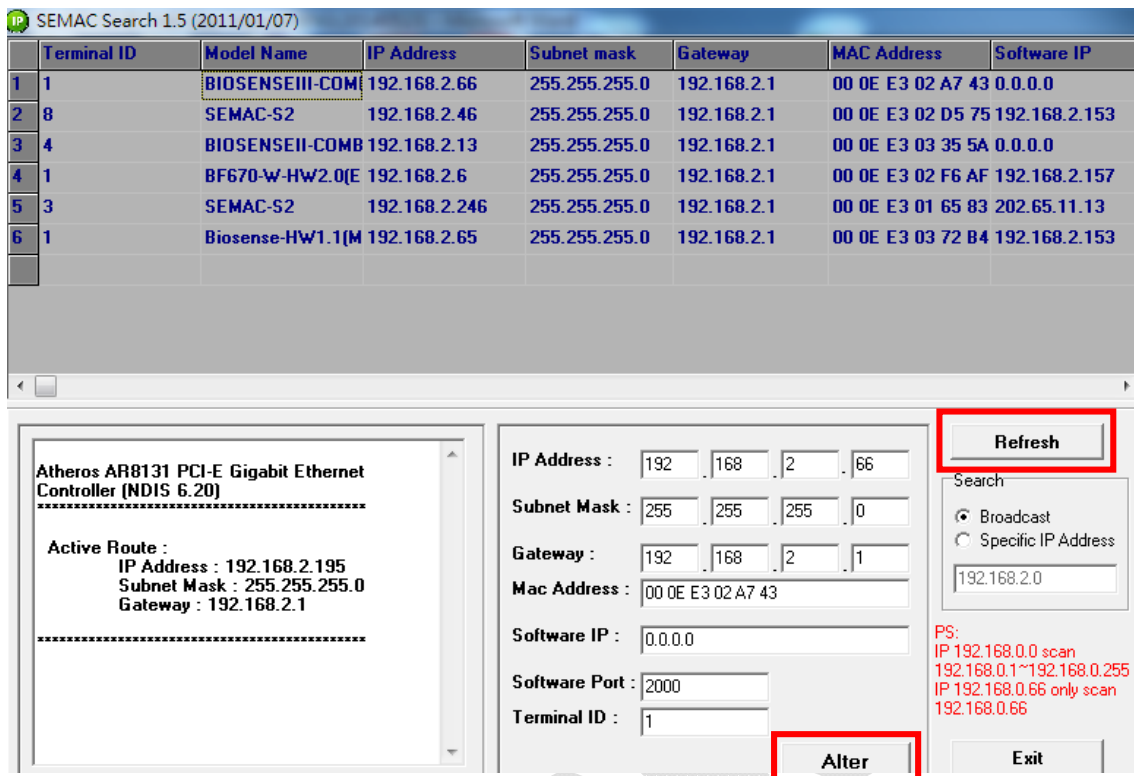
SEMAC Search 1.5 (2011/01/07)

| | Terminal ID | Model Name | IP Address | Subnet mask | Gateway | MAC Address | Software IP |
|---|---|---|---|---|---|---|---|
| 1 | 1 | BIOSENSEIII-COMI | 192.168.2.66 | 255.255.255.0 | 192.168.2.1 | 00 0E E3 02 A7 43 | 0.0.0.0 |
| 2 | 8 | SEMAC-S2 | 192.168.2.46 | 255.255.255.0 | 192.168.2.1 | 00 0E E3 02 D5 75 | 192.168.2.153 |
| 3 | 4 | BIOSENSEII-COMB | 192.168.2.13 | 255.255.255.0 | 192.168.2.1 | 00 0E E3 03 35 5A | 0.0.0.0 |
| 4 | 1 | BF670-W-HW2.0(E | 192.168.2.6 | 255.255.255.0 | 192.168.2.1 | 00 0E E3 02 F6 AF | 192.168.2.157 |
| 5 | 3 | SEMAC-S2 | 192.168.2.246 | 255.255.255.0 | 192.168.2.1 | 00 0E E3 01 65 83 | 202.65.11.13 |
| 6 | 1 | Biosense-HW1.1(M | 192.168.2.65 | 255.255.255.0 | 192.168.2.1 | 00 0E E3 03 72 B4 | 192.168.2.153 |

Atheros AR8131 PCI-E Gigabit Ethernet Controller (NDIS 6.20)
*******************************************

Active Route :
IP Address : 192.168.2.195
Subnet Mask : 255.255.255.0
Gateway : 192.168.2.1

*******************************************

IP Address : 192 . 168 . 2 . 66
Subnet Mask : 255 . 255 . 255 . 0
Gateway : 192 . 168 . 2 . 1
Mac Address : 00 0E E3 02 A7 43
Software IP : 0.0.0.0
Software Port : 2000
Terminal ID : 1
Alter

Refresh
Search
Broadcast
Specific IP Address
192.168.2.0

PS:
IP 192.168.0.0 scan 192.168.0.1~192.168.0.255
IP 192.168.0.66 only scan 192.168.0.66

Exit